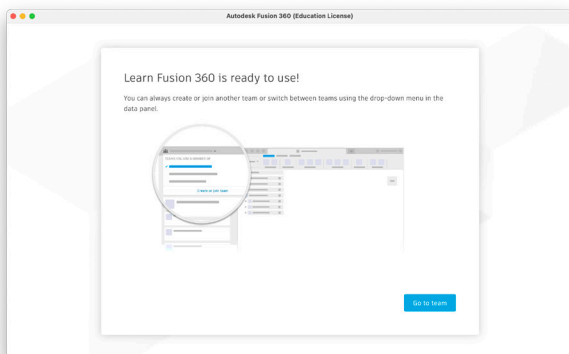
Autodesk Fusion 360 (Education License)

Learn Fusion 360 is ready to use!

You can always create or join another team or switch between teams using the drop-down menu in the data panel.

TEAMS YOU ARE A MEMBER OF

Create or join team

Go to team